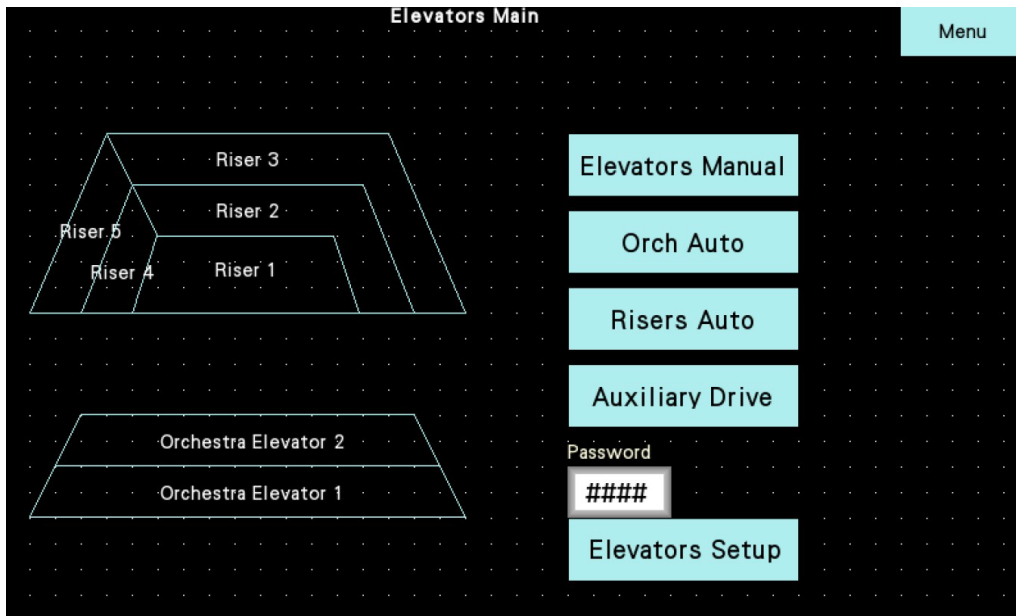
Elevators Main

Menu

Riser 3

Riser 2

Riser 5

Riser 4

Riser 1

Orchestra Elevator 2

Orchestra Elevator 1

Elevators Manual

Orch Auto

Risers Auto

Auxiliary Drive

Password

####

Elevators Setup